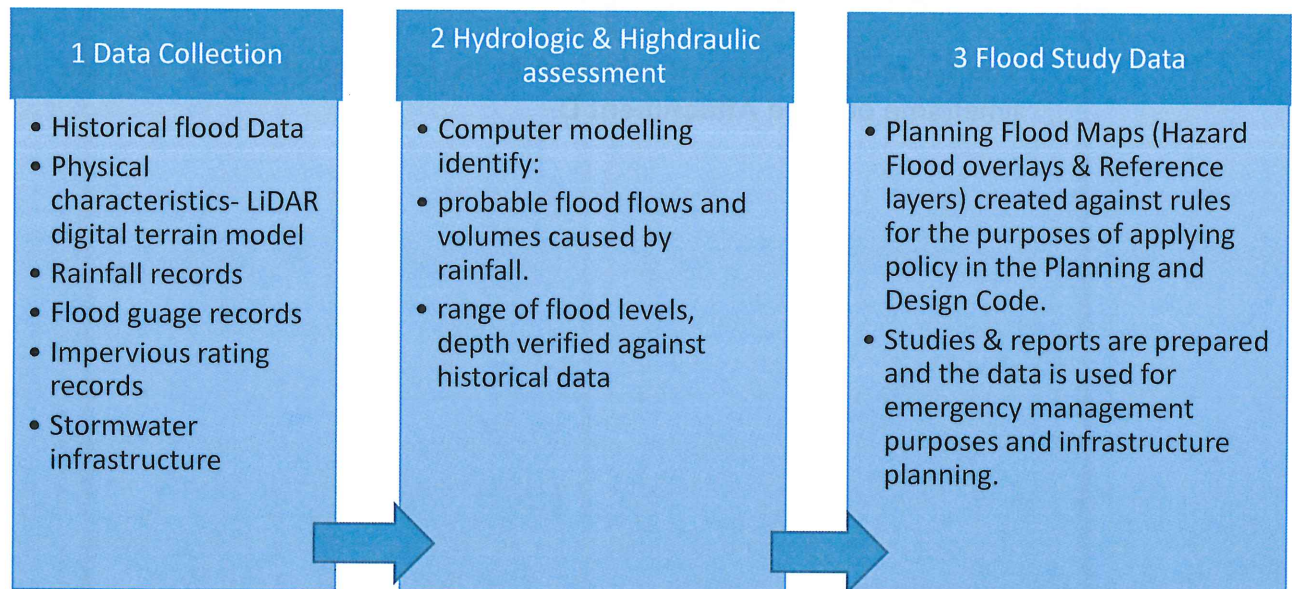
1 Data Collection

- Historical flood Data
- Physical characteristics- LiDAR digital terrain model
- Rainfall records
- Flood guage records
- Impervious rating records
- Stormwater infrastructure

2 Hydrologic & Highdraulic assessment

- Computer modelling identify:
- probable flood flows and volumes caused by rainfall.
- range of flood levels, depth verified against historical data

3 Flood Study Data

- Planning Flood Maps (Hazard Flood overlays & Reference layers) created against rules for the purposes of applying policy in the Planning and Design Code.
- Studies & reports are prepared and the data is used for emergency management purposes and infrastructure planning.